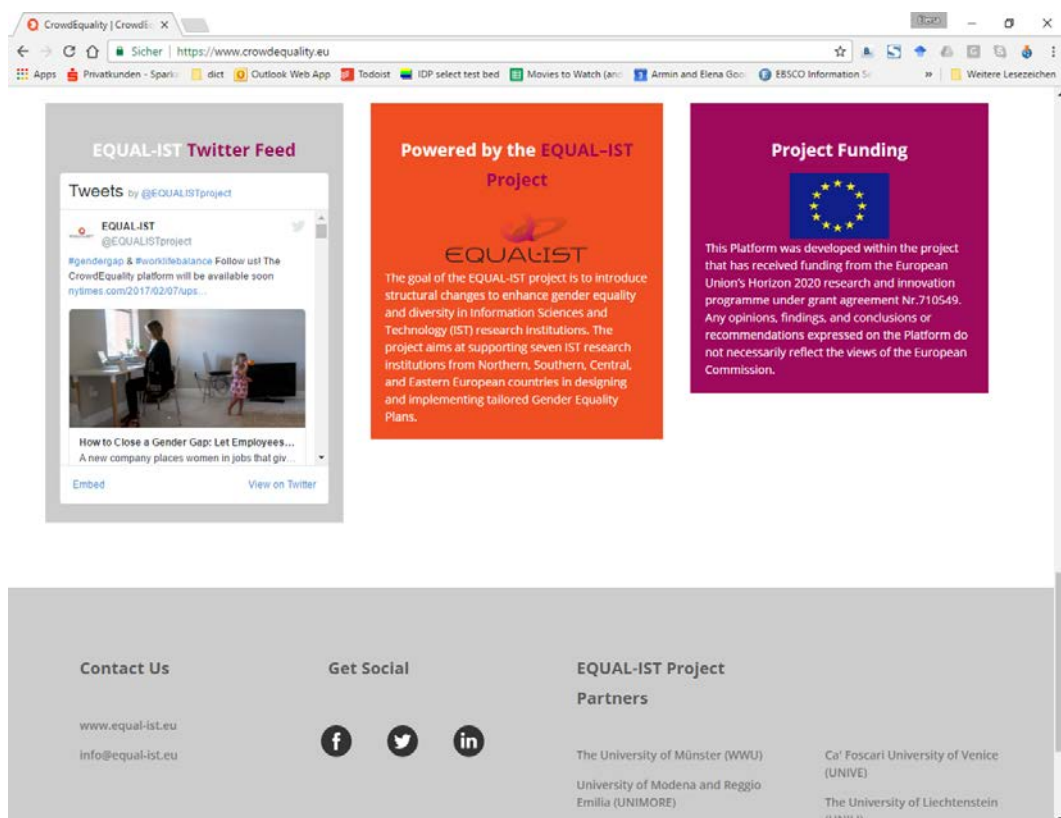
CrowdEquality | Crowd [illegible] ×

Sicher | https://www.crowdequality.eu

Apps Privatkunden - Spark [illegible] dict Outlook Web App Todoist IDP select test bed Movies to Watch (an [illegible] Armin and Elena Goo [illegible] EBSCO Information S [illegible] » Weitere Lesezeichen

EQUAL-IST Twitter Feed

Tweets by @EQUALISTproject

EQUAL-IST
@EQUALISTproject
#gendergap & #worklifebalance Follow us! The CrowdEquality platform will be available soon nytimes.com/2017/02/07/ups...

How to Close a Gender Gap: Let Employees...
A new company places women in jobs that giv...

Embed View on Twitter

Powered by the EQUAL-IST Project

EQUAL·IST

The goal of the EQUAL-IST project is to introduce structural changes to enhance gender equality and diversity in Information Sciences and Technology (IST) research institutions. The project aims at supporting seven IST research institutions from Northern, Southern, Central, and Eastern European countries in designing and implementing tailored Gender Equality Plans.

Project Funding

This Platform was developed within the project that has received funding from the European Union's Horizon 2020 research and innovation programme under grant agreement Nr.710549. Any opinions, findings, and conclusions or recommendations expressed on the Platform do not necessarily reflect the views of the European Commission.

Contact Us

www.equal-ist.eu

info@equal-ist.eu

Get Social

EQUAL-IST Project Partners

The University of Münster (WWU)

University of Modena and Reggio Emilia (UNIMORE)

Ca' Foscari University of Venice (UNIVE)

The University of Liechtenstein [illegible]